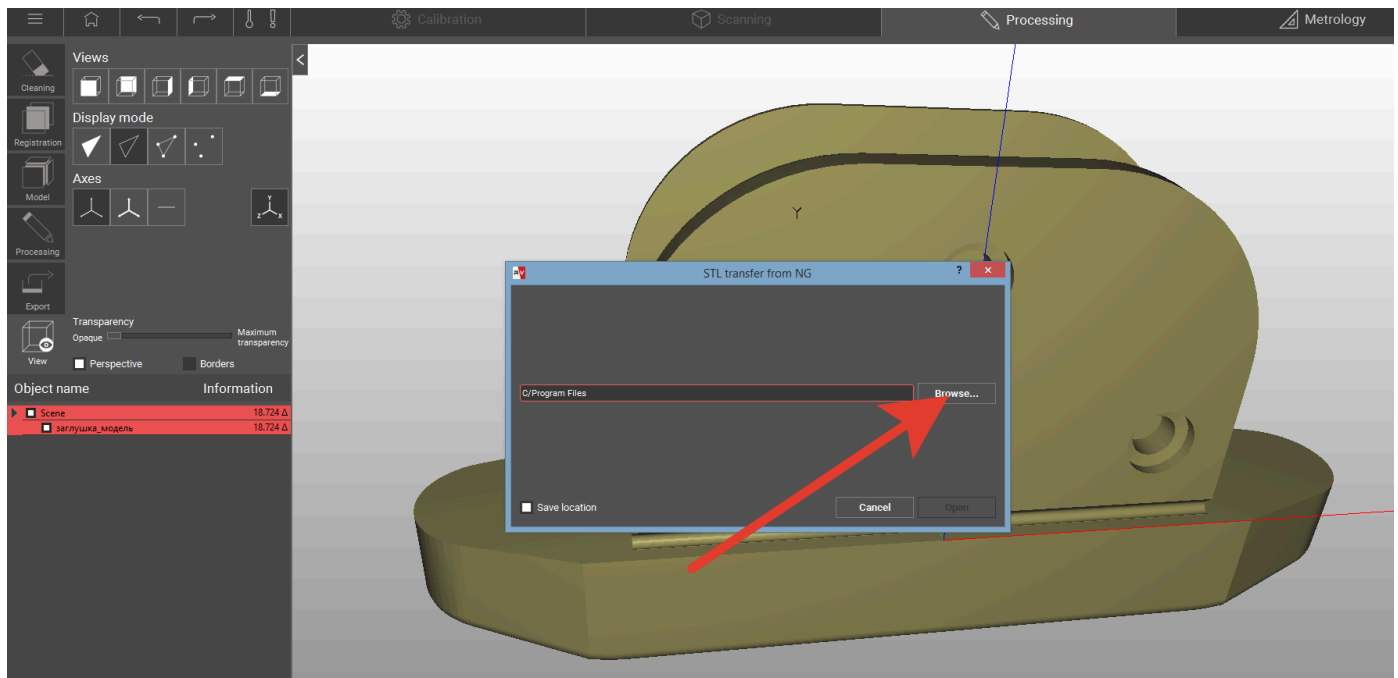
Calibration
Scanning
Processing
Metrology

Cleaning
Registration
Model
Processing
Export
View

Views
Display mode
Axes

Transparency
Opaque
Maximum transparency
Perspective
Borders

| Object name | Information |
|---|---|
| Scene | 18.724 Δ |
| заглушка_модель | 18.724 Δ |

Y

STL transfer from NG
?
C/Program Files
Browse...
Save location
Cancel
Open